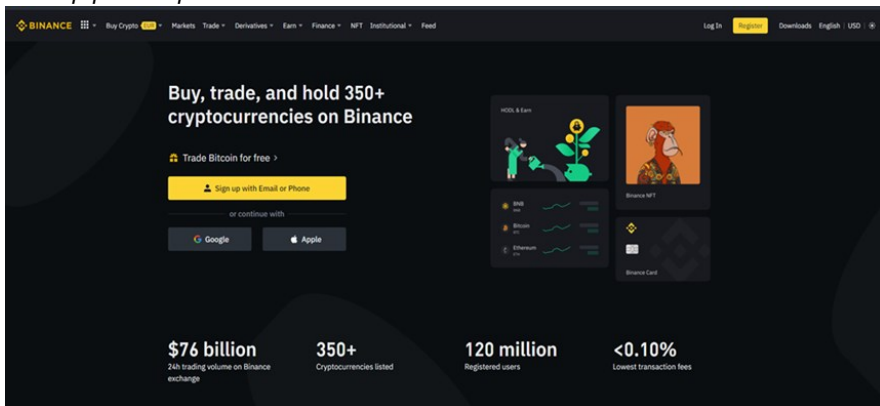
BINANCE Buy Crypto EUR Markets Trade Derivatives Earn Finance NFT Institutional Feed Log In Register Downloads English | USD

Buy, trade, and hold 350+ cryptocurrencies on Binance

Trade Bitcoin for free >

Sign up with Email or Phone

or continue with

Google Apple

HODL & Earn

BNB

Bitcoin

Ethereum

Binance NFT

Binance Card

$76 billion
24h trading volume on Binance exchange

350+
Cryptocurrencies listed

120 million
Registered users

<0.10%
Lowest transaction fees